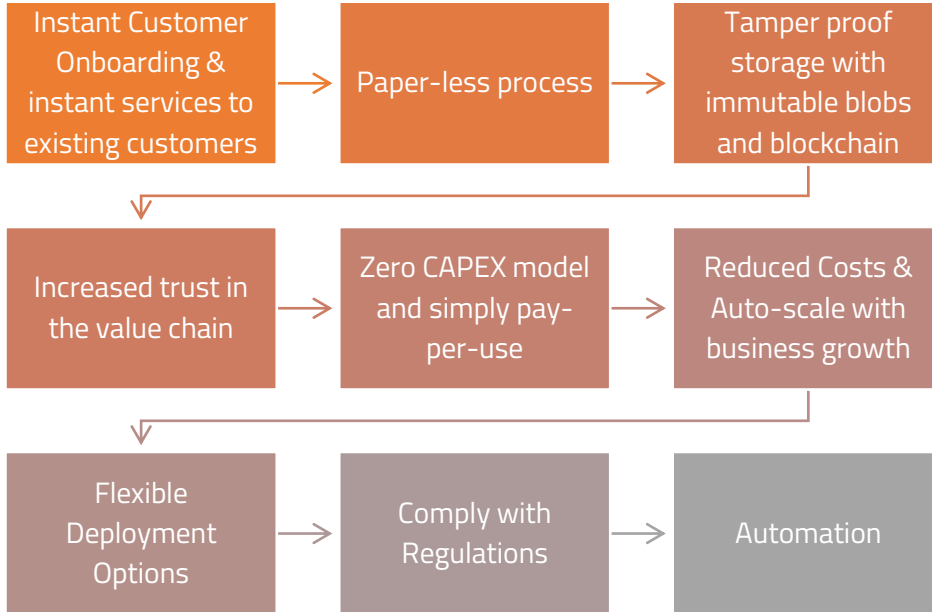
Instant Customer Onboarding & instant services to existing customers

Paper-less process

Tamper proof storage with immutable blobs and blockchain

Increased trust in the value chain

Zero CAPEX model and simply pay-per-use

Reduced Costs & Auto-scale with business growth

Flexible Deployment Options

Comply with Regulations

Automation